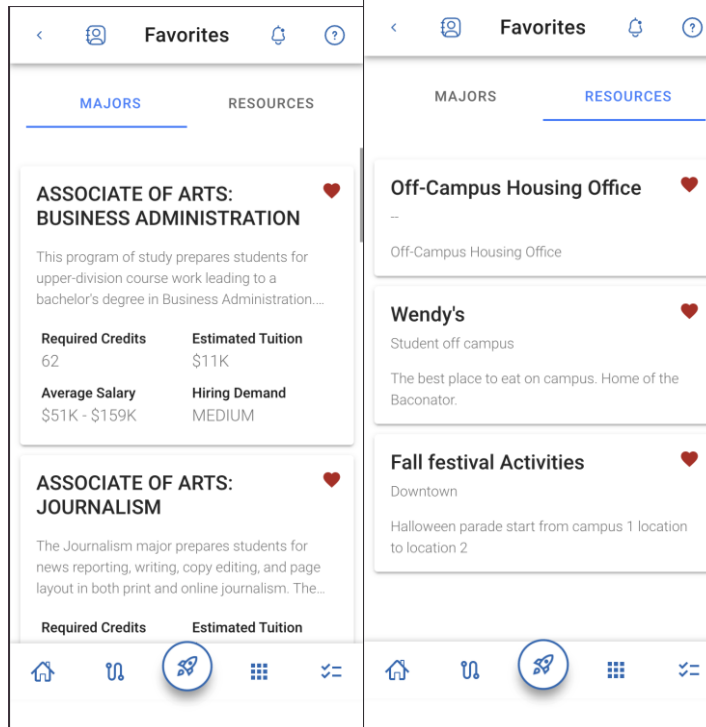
Favorites

MAJORS RESOURCES

ASSOCIATE OF ARTS: BUSINESS ADMINISTRATION

This program of study prepares students for upper-division course work leading to a bachelor's degree in Business Administration....

| Required Credits | Estimated Tuition |
|---|---|
| 62 | $11K |
| Average Salary | Hiring Demand |
| $51K - $159K | MEDIUM |

ASSOCIATE OF ARTS: JOURNALISM

The Journalism major prepares students for news reporting, writing, copy editing, and page layout in both print and online journalism. The...

Required Credits Estimated Tuition

Favorites

MAJORS RESOURCES

Off-Campus Housing Office

--

Off-Campus Housing Office

Wendy's

Student off campus

The best place to eat on campus. Home of the Baconator.

Fall festival Activities

Downtown

Halloween parade start from campus 1 location to location 2